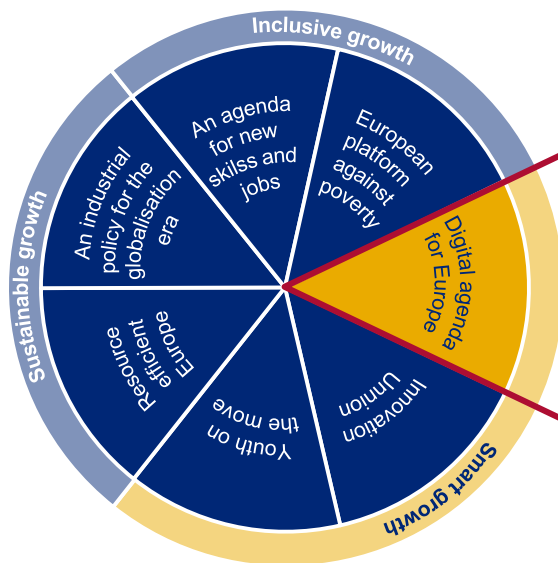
Inclusive growth

An agenda for new skilss and jobs

European platform against poverty

Digital agenda for Europe

Innovation Union

Youth on the move

Resource efficient Europe

An industrial policy for the globalisation era

Sustainable growth

Smart growth